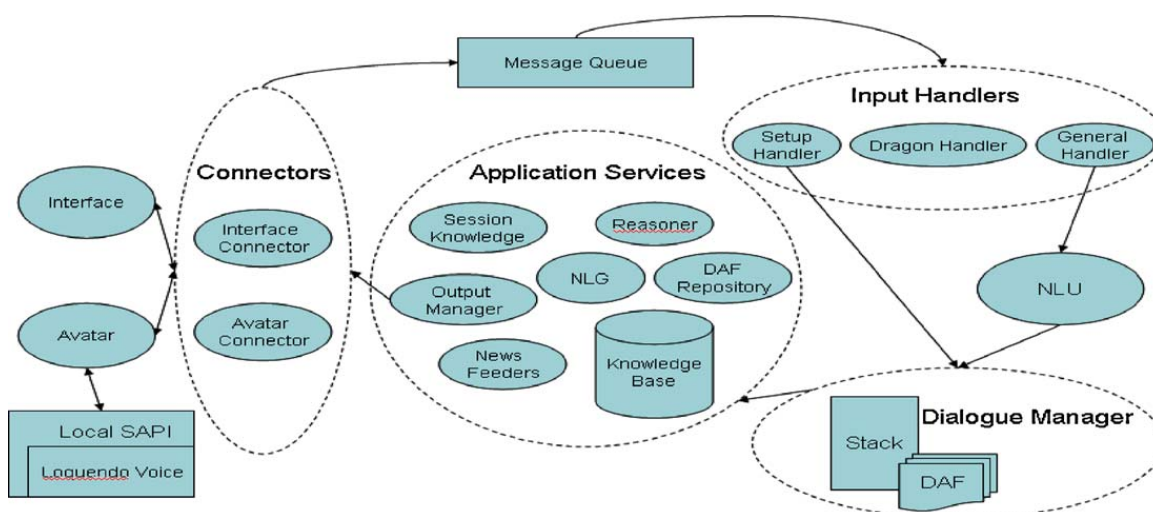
Message Queue

Input Handlers

Setup Handler

Dragon Handler

General Handler

Connectors

Application Services

Interface

Interface Connector

Session Knowledge

Reasoner

Output Manager

NLG

DAF Repository

NLU

Avatar

Avatar Connector

News Feeders

Knowledge Base

Local SAPI

Loquendo Voice

Dialogue Manager

Stack

DAF